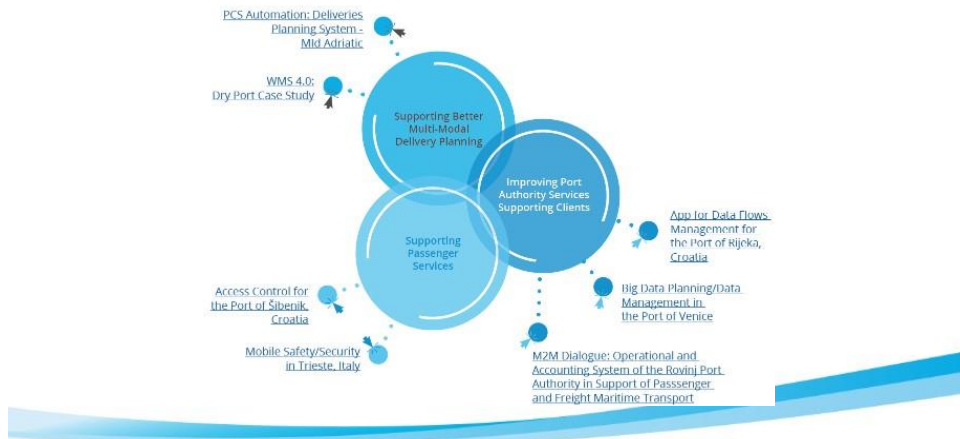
PCS Automation: Deliveries Planning System - Mid Adriatic

WMS 4.0: Dry Port Case Study

Supporting Better Multi-Modal Delivery Planning

Improving Port Authority Services Supporting Clients

Supporting Passenger Services

App for Data Flows Management for the Port of Rijeka, Croatia

Access Control for the Port of Šibenik, Croatia

Big Data Planning/Data Management in the Port of Venice

Mobile Safety/Security in Trieste, Italy

M2M Dialogue: Operational and Accounting System of the Rovinj Port Authority in Support of Passsenger and Freight Maritime Transport